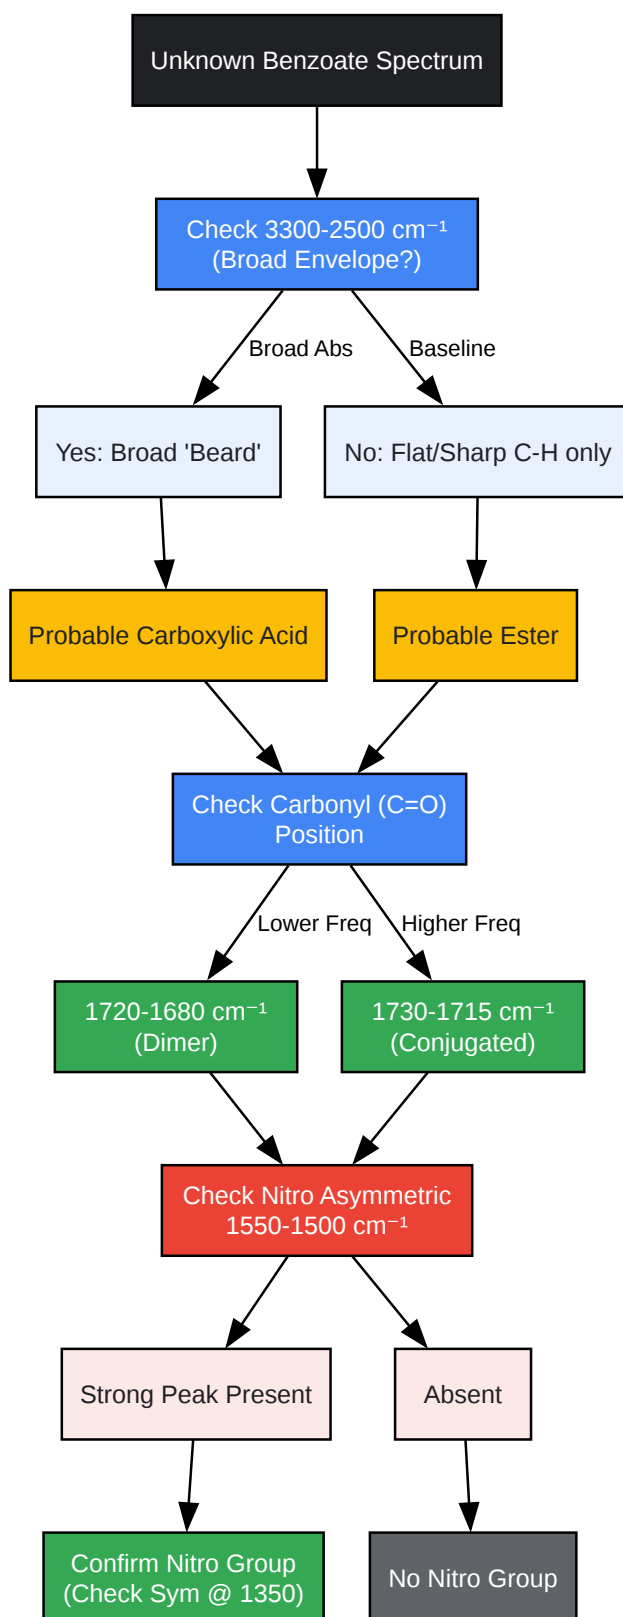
Unknown Benzoate Spectrum

Check 3300-2500 cm$^{-1}$ (Broad Envelope?)

Broad Abs

Baseline

Yes: Broad 'Beard'

No: Flat/Sharp C-H only

Probable Carboxylic Acid

Probable Ester

Check Carbonyl (C=O) Position

Lower Freq

Higher Freq

1720-1680 cm$^{-1}$ (Dimer)

1730-1715 cm$^{-1}$ (Conjugated)

Check Nitro Asymmetric 1550-1500 cm$^{-1}$

Strong Peak Present

Absent

Confirm Nitro Group (Check Sym @ 1350)

No Nitro Group